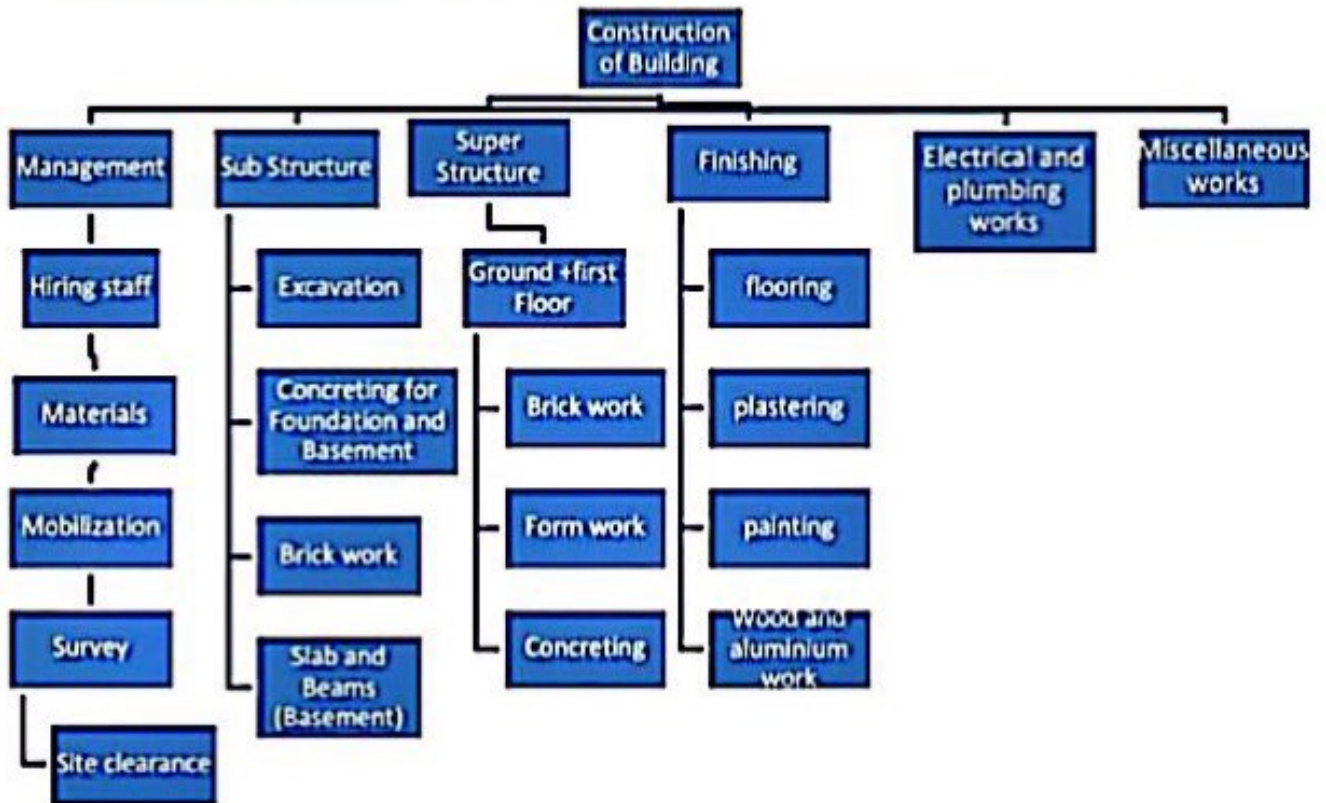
Construction of Building

Management

Hiring staff

Materials

Mobilization

Survey

Site clearance

Sub Structure

Excavation

Concreting for Foundation and Basement

Brick work

Slab and Beams (Basement)

Super Structure

Ground +first Floor

Brick work

Form work

Concreting

Finishing

flooring

plastering

painting

Wood and aluminium work

Electrical and plumbing works

Miscellaneous works